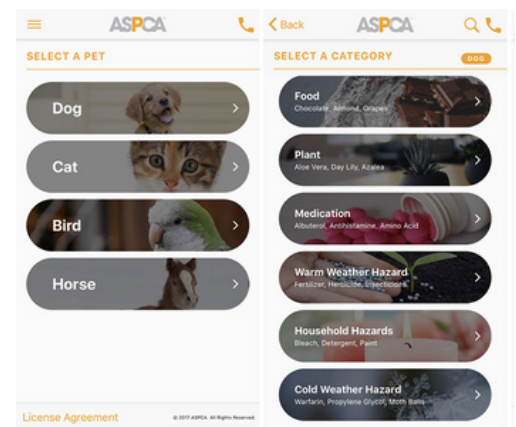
ASPCA

SELECT A PET

Dog

Cat

Bird

Horse

License Agreement

© 2017 ASPCA. All Rights Reserved.

Back

ASPCA

SELECT A CATEGORY

DOG

Food
Chocolate, Almond, Grapes

Plant
Aloe Vera, Day Lily, Azalea

Medication
Albuterol, Antihistamine, Amino Acid

Warm Weather Hazard
Fertilizer, Herbicide, Insecticides

Household Hazards
Bleach, Detergent, Paint

Cold Weather Hazard
Warfarin, Propylene Glycol, Moth Balls